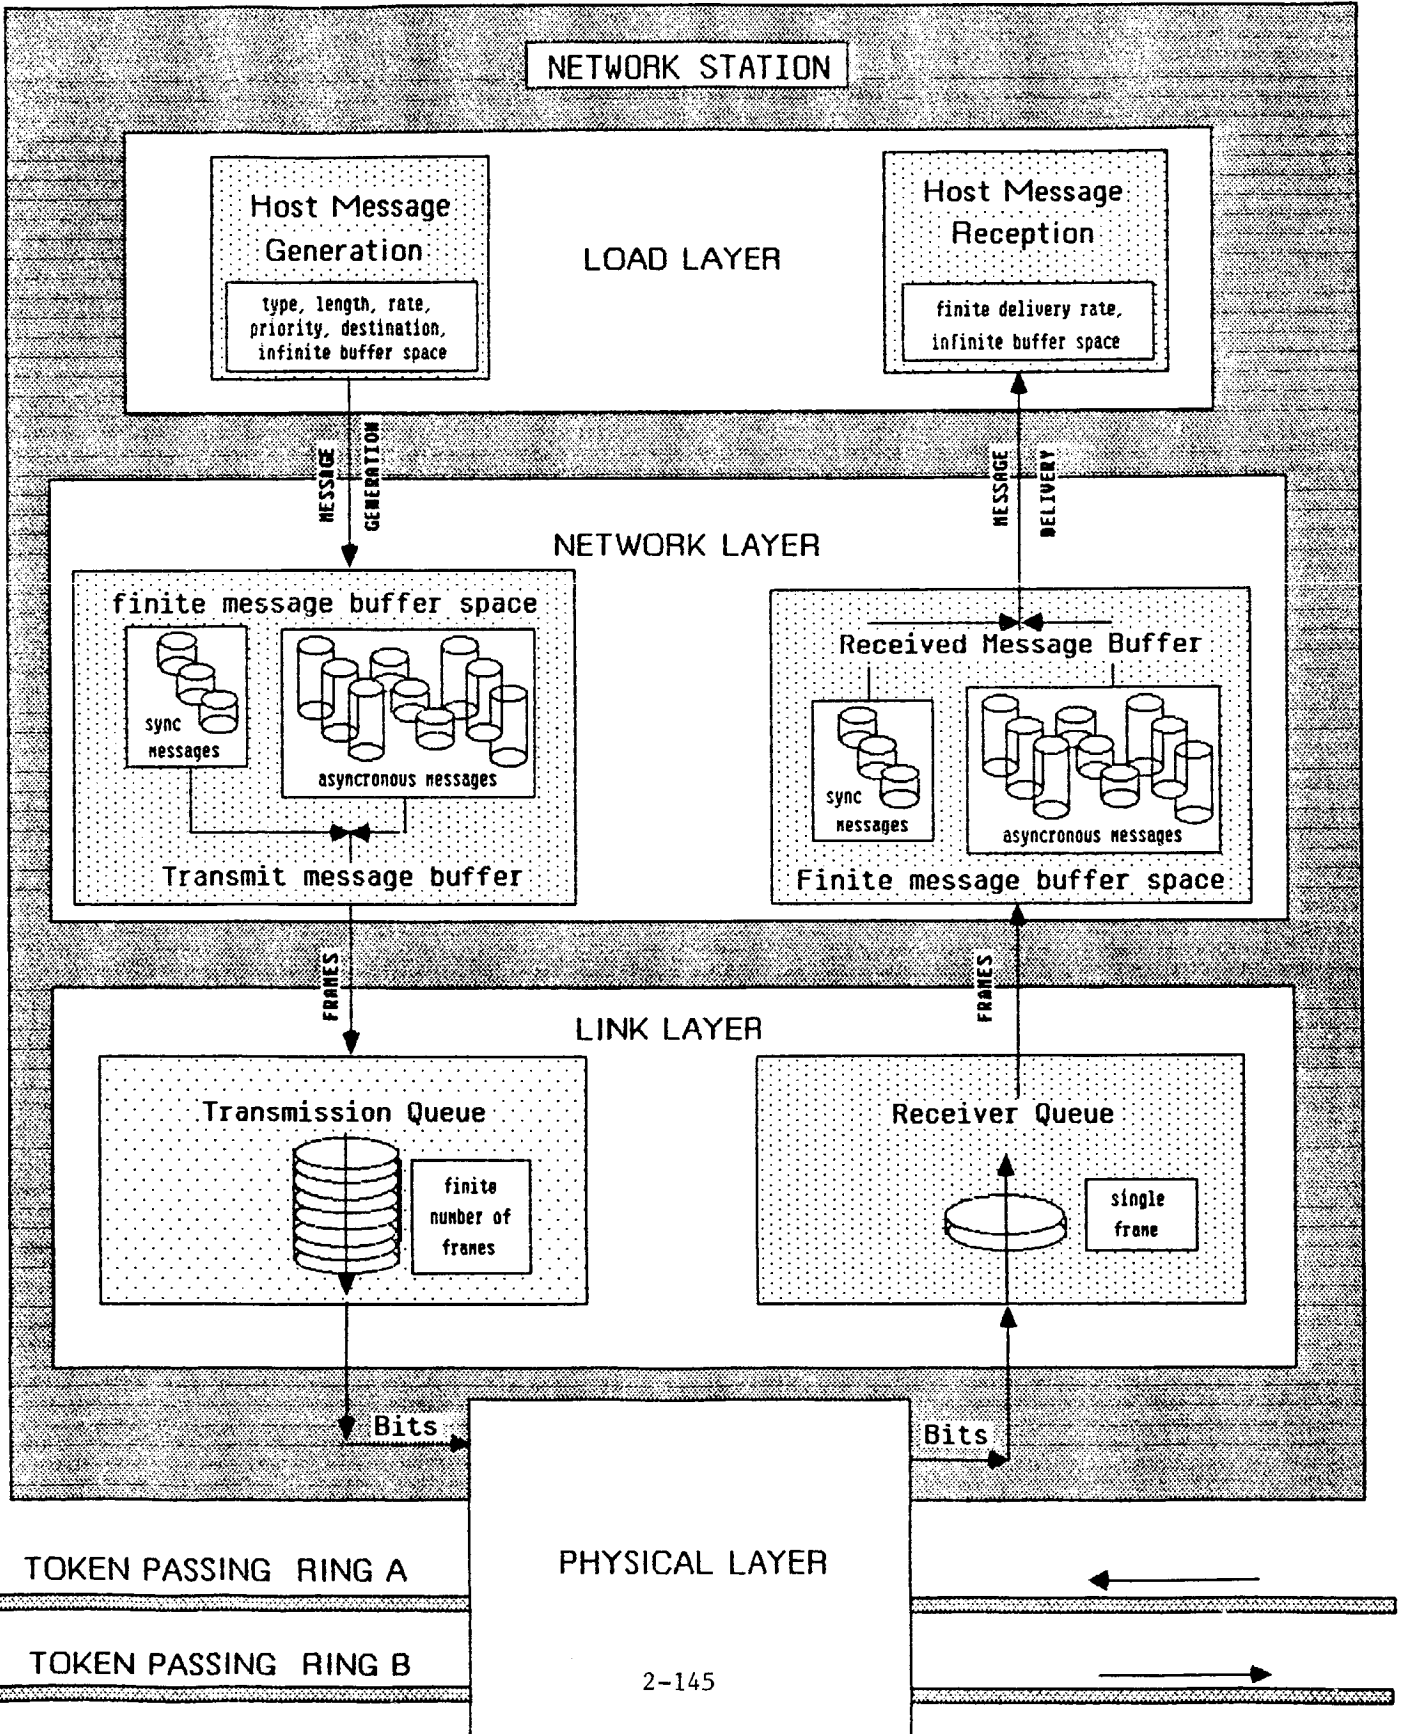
NETWORK STATION

Host Message Generation

type, length, rate, priority, destination, infinite buffer space

LOAD LAYER

Host Message Reception

finite delivery rate, infinite buffer space

MESSAGE GENERATION

MESSAGE DELIVERY

NETWORK LAYER

finite message buffer space

sync messages

asyncronous messages

Transmit message buffer

Received Message Buffer

sync messages

asyncronous messages

Finite message buffer space

FRAMES

FRAMES

LINK LAYER

Transmission Queue

finite number of frames

Receiver Queue

single frame

Bits

Bits

TOKEN PASSING RING A

PHYSICAL LAYER

TOKEN PASSING RING B

2-145